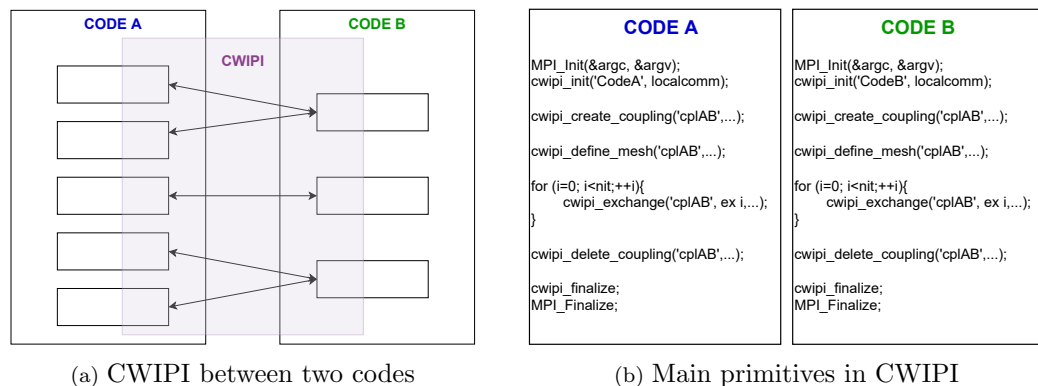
CODE A

CODE B

CWIPI

(a) CWIPI between two codes

CODE A

MPI_Init(&argc, &argv);
cwipi_init('CodeA', localcomm);

cwipi_create_coupling('cplAB',...);

cwipi_define_mesh('cplAB',...);

for (i=0; i<nit;++i){
cwipi_exchange('cplAB', ex i,...);
}

cwipi_delete_coupling('cplAB',...);

cwipi_finalize;
MPI_Finalize;

CODE B

MPI_Init(&argc, &argv);
cwipi_init('CodeB', localcomm);

cwipi_create_coupling('cplAB',...);

cwipi_define_mesh('cplAB',...);

for (i=0; i<nit;++i){
cwipi_exchange('cplAB', ex i,...);
}

cwipi_delete_coupling('cplAB',...);

cwipi_finalize;
MPI_Finalize;

(b) Main primitives in CWIPI